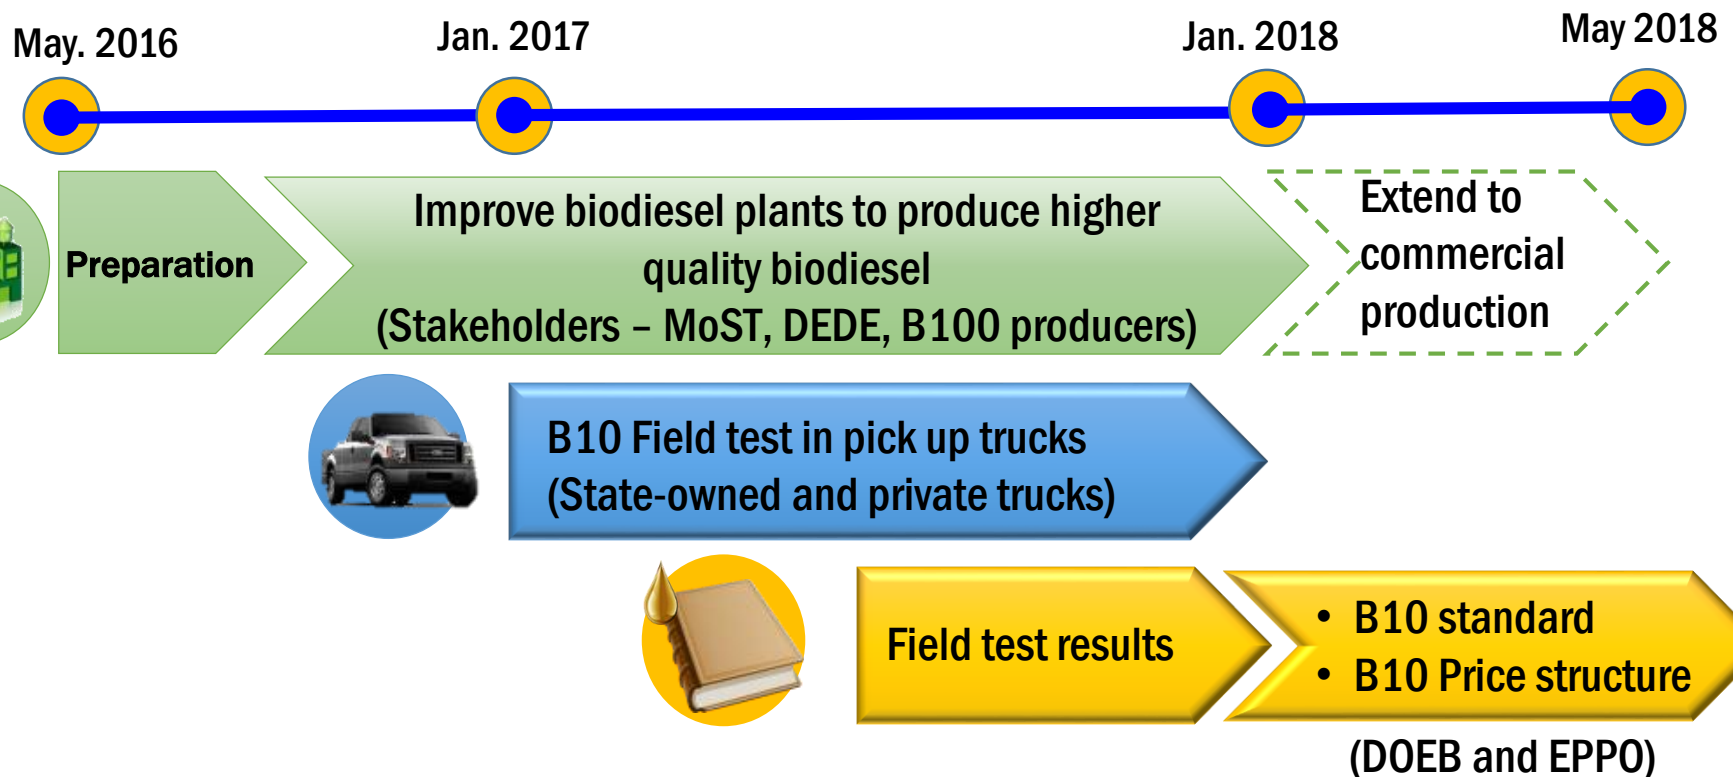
May. 2016

Jan. 2017

Jan. 2018

May 2018

Preparation

Improve biodiesel plants to produce higher quality biodiesel
(Stakeholders – MoST, DEDE, B100 producers)

Extend to commercial production

B10 Field test in pick up trucks
(State-owned and private trucks)

Field test results

• B10 standard
• B10 Price structure

(DOEB and EPPO)